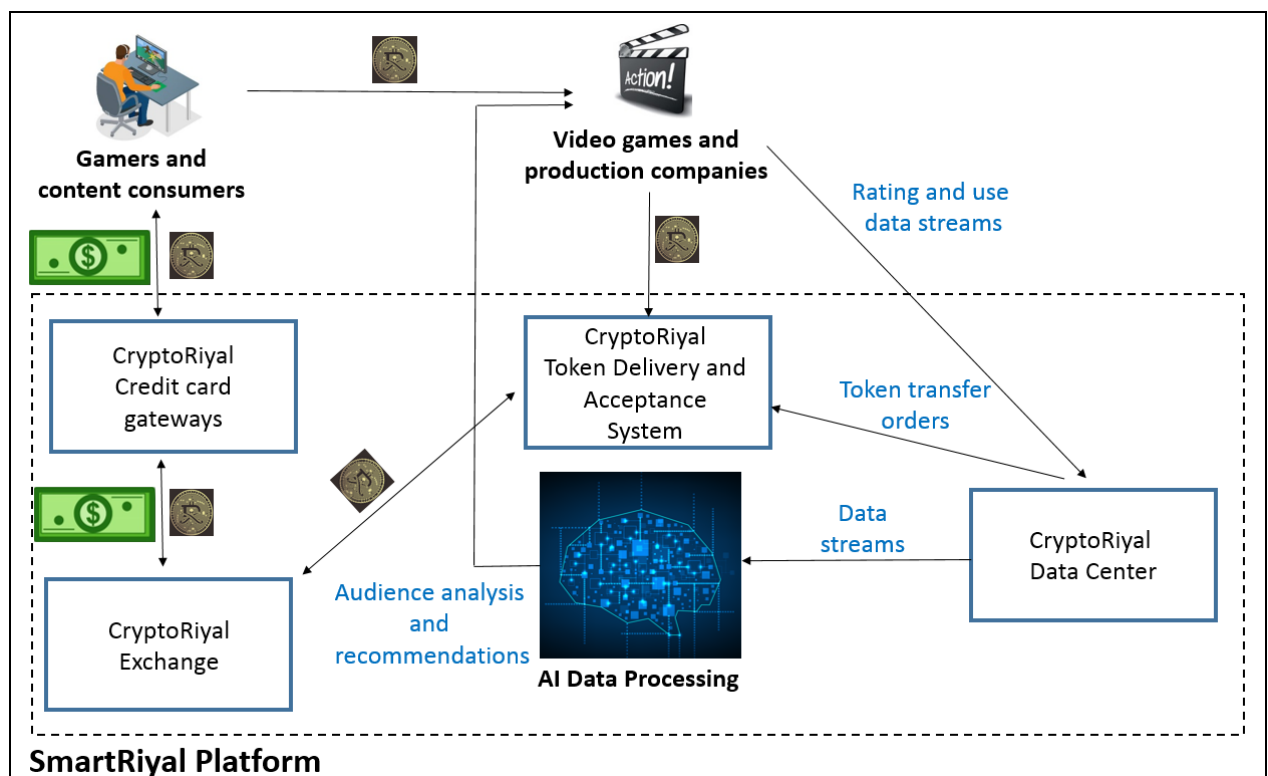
Action!

Gamers and content consumers

Video games and production companies

Rating and use data streams

CryptoRiyal Credit card gateways

CryptoRiyal Token Delivery and Acceptance System

Token transfer orders

Data streams

CryptoRiyal Data Center

CryptoRiyal Exchange

Audience analysis and recommendations

AI Data Processing

SmartRiyal Platform